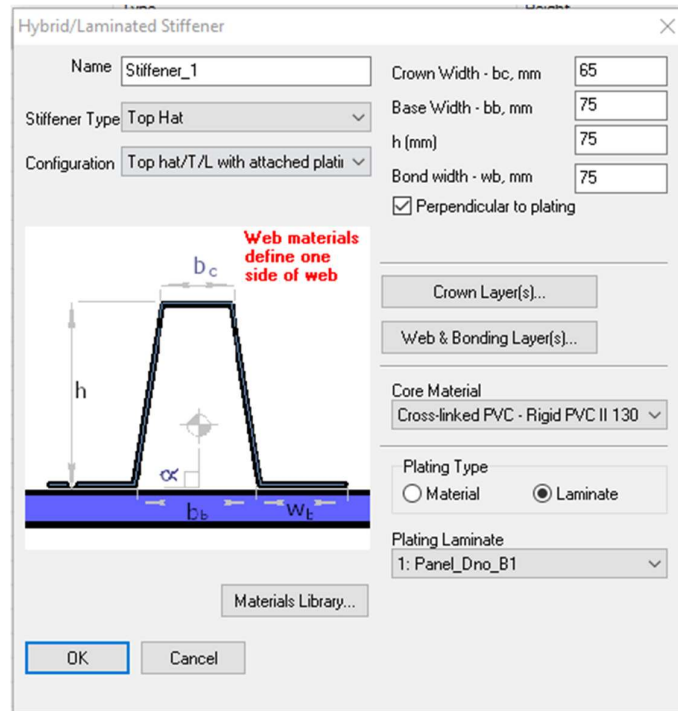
Hybrid/Laminated Stiffener

Name Stiffener_1

Stiffener Type Top Hat

Configuration Top hat/T/L with attached platii

Crown Width - bc, mm 65

Base Width - bb, mm 75

h (mm) 75

Bond width - wb, mm 75

Perpendicular to plating

Web materials define one side of web

$b_c$

h

$\alpha$

$b_b$

$w_b$

Crown Layer(s)...

Web & Bonding Layer(s)...

Core Material

Cross-linked PVC - Rigid PVC II 130

Plating Type

Material

Laminate

Plating Laminate

1: Panel_Dno_B1

Materials Library...

OK

Cancel